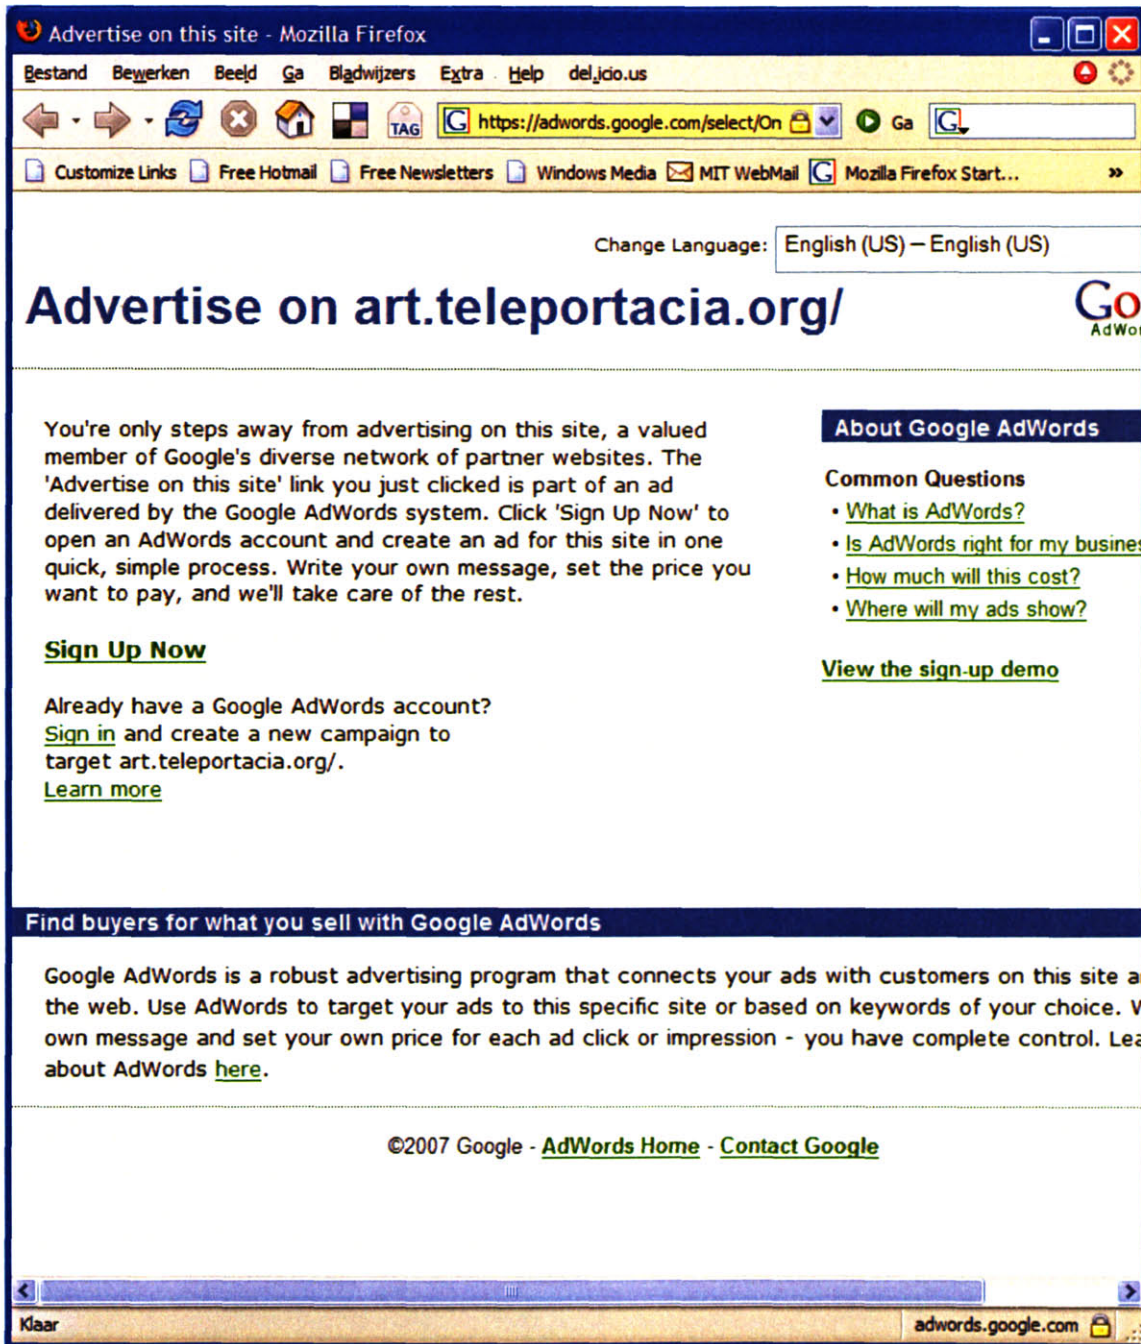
Advertise on this site - Mozilla Firefox

Bestand Bewerken Beeld Ga Bladwijzers Extra Help del.icio.us

TAG https://adwords.google.com/select/On Ga

Customize Links Free Hotmail Free Newsletters Windows Media MIT WebMail Mozilla Firefox Start... »

Change Language: English (US) – English (US)

Advertise on art.teleportacia.org/

Go
AdWo

You're only steps away from advertising on this site, a valued member of Google's diverse network of partner websites. The 'Advertise on this site' link you just clicked is part of an ad delivered by the Google AdWords system. Click 'Sign Up Now' to open an AdWords account and create an ad for this site in one quick, simple process. Write your own message, set the price you want to pay, and we'll take care of the rest.

Sign Up Now

Already have a Google AdWords account? Sign in and create a new campaign to target art.teleportacia.org/.
Learn more

About Google AdWords

Common Questions
• What is AdWords?
• Is AdWords right for my busine
• How much will this cost?
• Where will my ads show?

View the sign-up demo

Find buyers for what you sell with Google AdWords

Google AdWords is a robust advertising program that connects your ads with customers on this site a the web. Use AdWords to target your ads to this specific site or based on keywords of your choice. W own message and set your own price for each ad click or impression - you have complete control. Lea about AdWords here.

©2007 Google - AdWords Home - Contact Google

Klaar

adwords.google.com